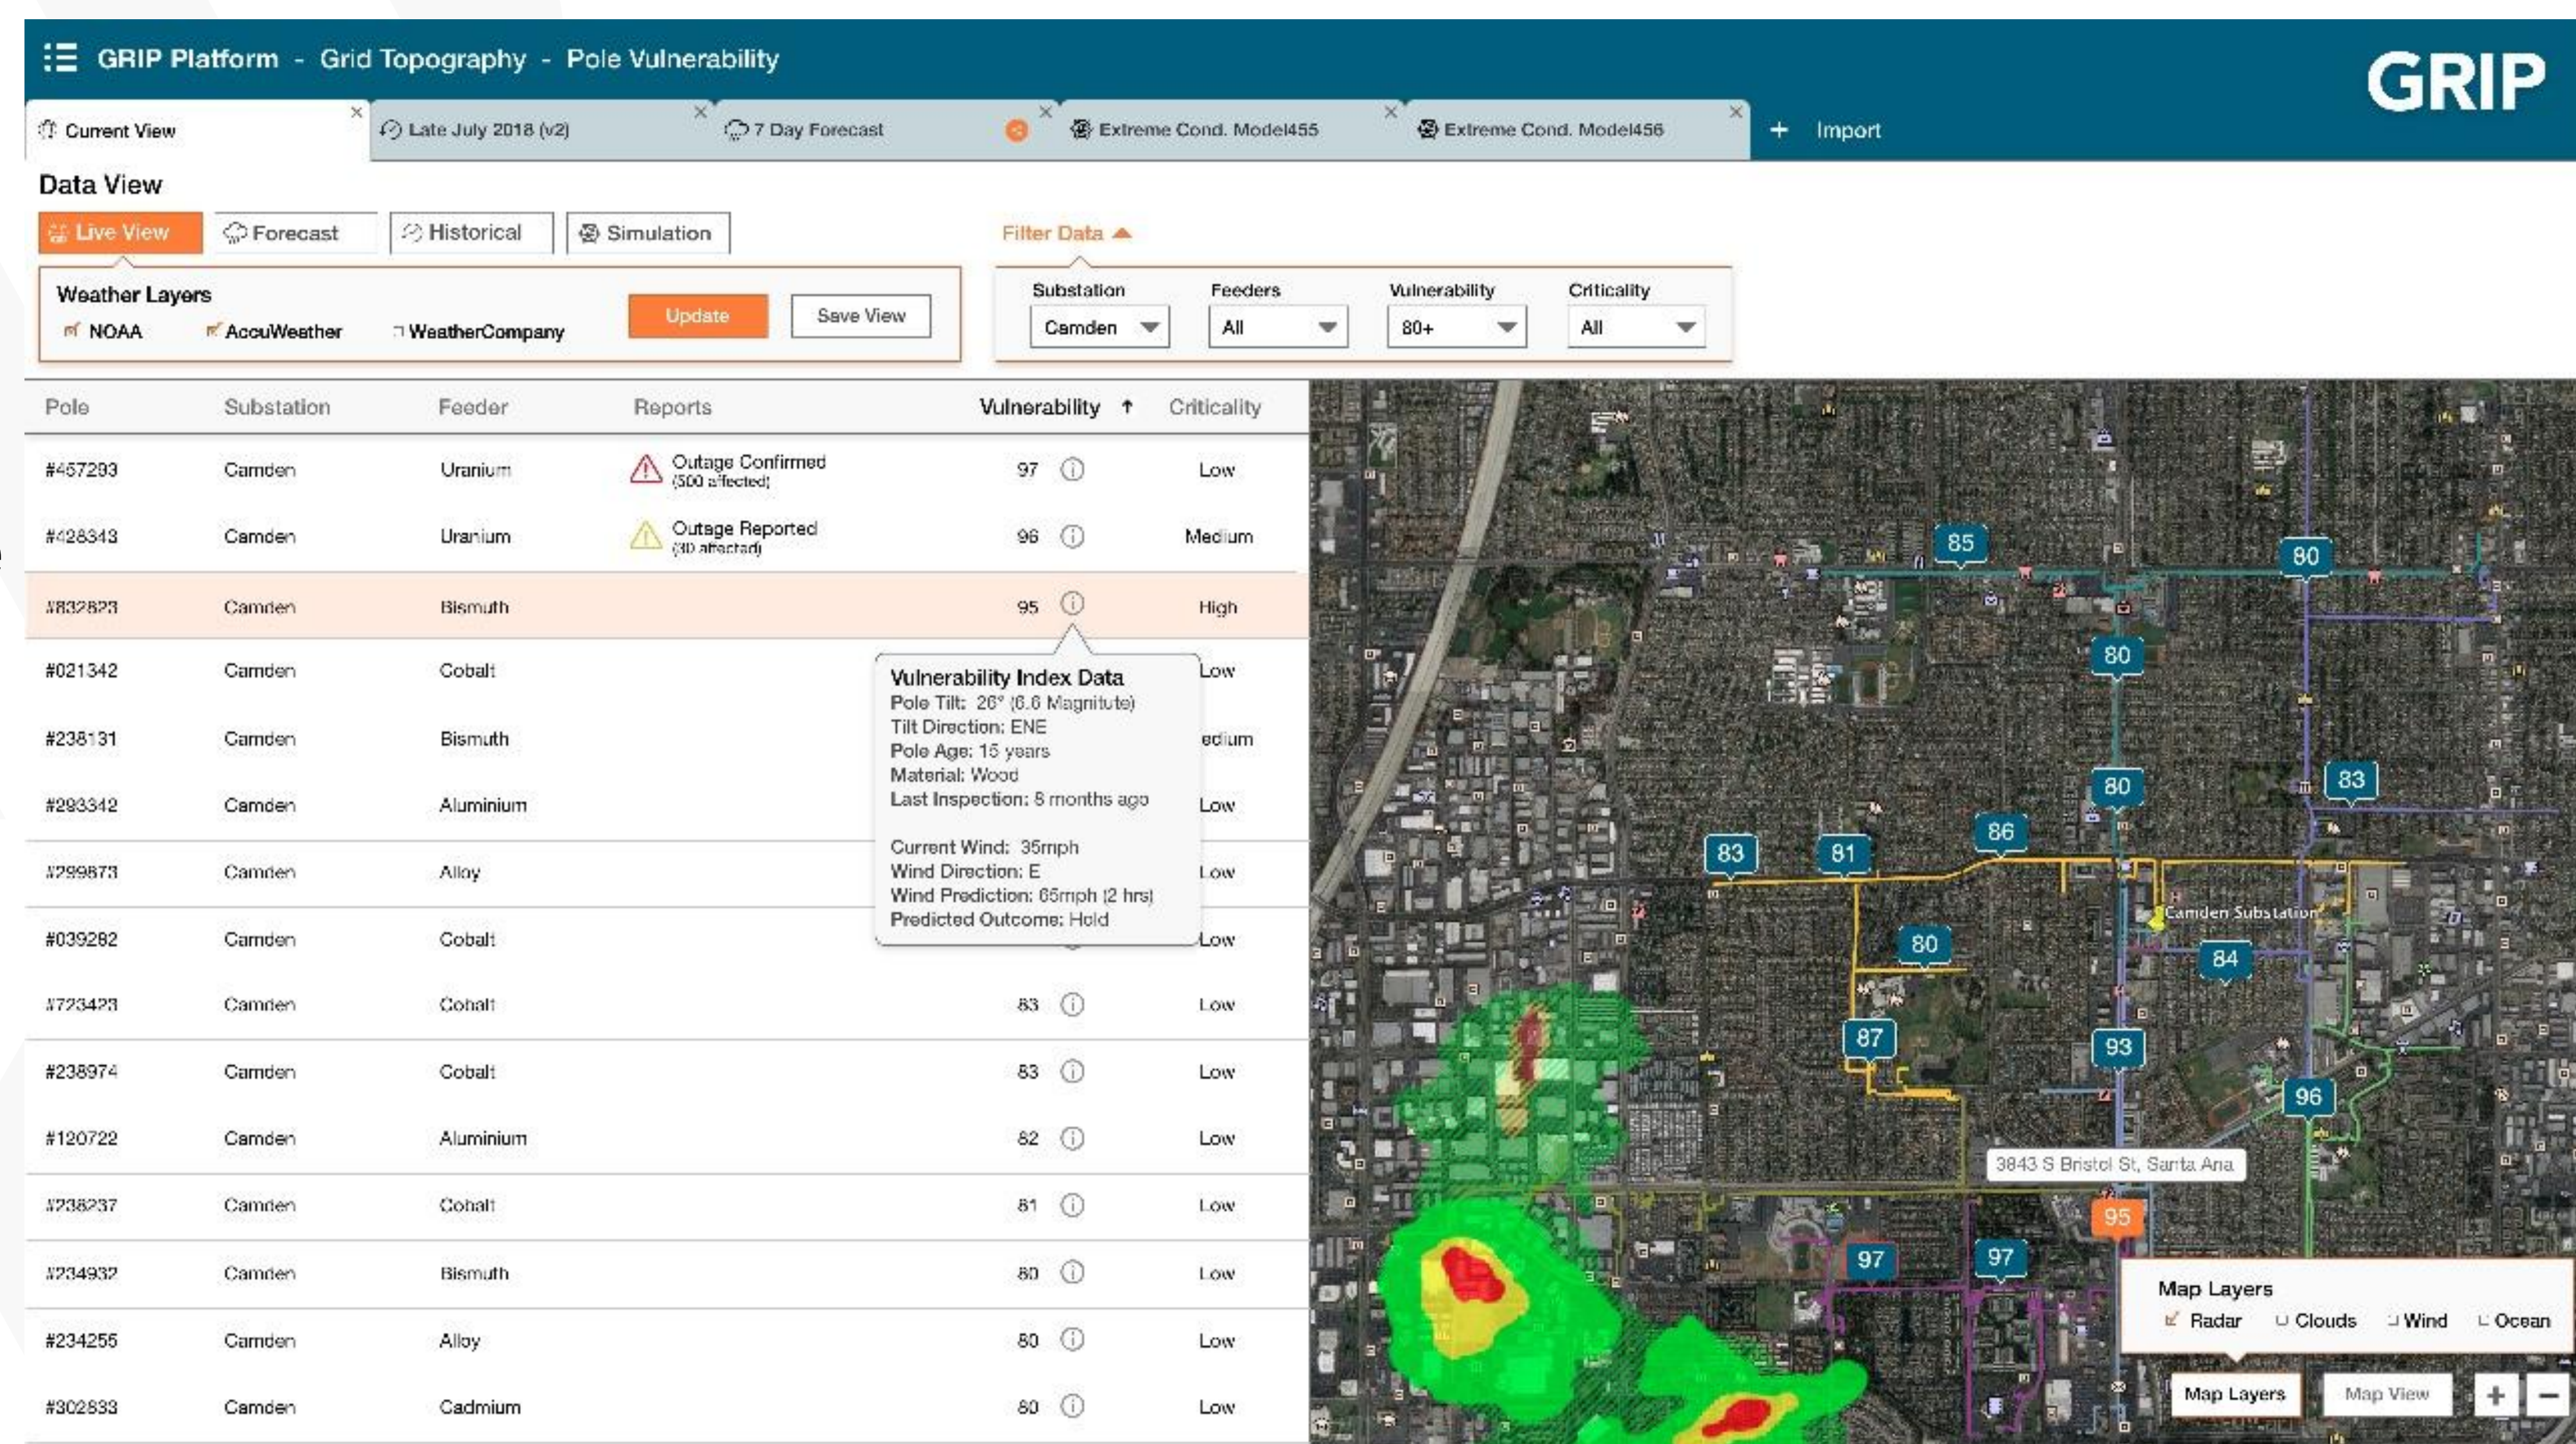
GRIP Platform - Grid Topography - Pole Vulnerability

GRIP

Current View | Late July 2018 (v2) | 7 Day Forecast | Extreme Cond. Model455 | Extreme Cond. Model456 | + Import

Data View

Live View | Forecast | Historical | Simulation

Filter Data

Weather Layers
NOAA AccuWeather WeatherCompany

Update Save View

Substation: Camden | Feeders: All | Vulnerability: 80+ | Criticality: All

| Pole | Substation | Feeder | Reports | Vulnerability ↑ | Criticality |
|---|---|---|---|---|---|
| #457293 | Camden | Uranium | Outage Confirmed (500 affected) | 97 | Low |
| #428343 | Camden | Uranium | Outage Reported (30 affected) | 96 | Medium |
| #832823 | Camden | Bismuth | | 95 | High |
| #021342 | Camden | Cobalt | | | Low |
| #238131 | Camden | Bismuth | | | edium |
| #293342 | Camden | Aluminium | | | Low |
| #299873 | Camden | Alloy | | | Low |
| #039282 | Camden | Cobalt | | | Low |
| #723423 | Camden | Cobalt | | 83 | Low |
| #238974 | Camden | Cobalt | | 83 | Low |
| #120722 | Camden | Aluminium | | 82 | Low |
| #238237 | Camden | Cobalt | | 81 | Low |
| #234932 | Camden | Bismuth | | 80 | Low |
| #234255 | Camden | Alloy | | 80 | Low |
| #302833 | Camden | Cadmium | | 80 | Low |

Vulnerability Index Data
Pole Tilt: 26° (6.6 Magnitude)
Tilt Direction: ENE
Pole Age: 15 years
Material: Wood
Last Inspection: 8 months ago

Current Wind: 35mph
Wind Direction: E
Wind Prediction: 65mph (2 hrs)
Predicted Outcome: Hold

85 80 80 80 83 83 81 86 80 84 87 93 96 95 97 97
Camden Substation
3843 S Bristol St, Santa Ana

Map Layers
Radar Clouds Wind Ocean

Map Layers | Map View | + | −